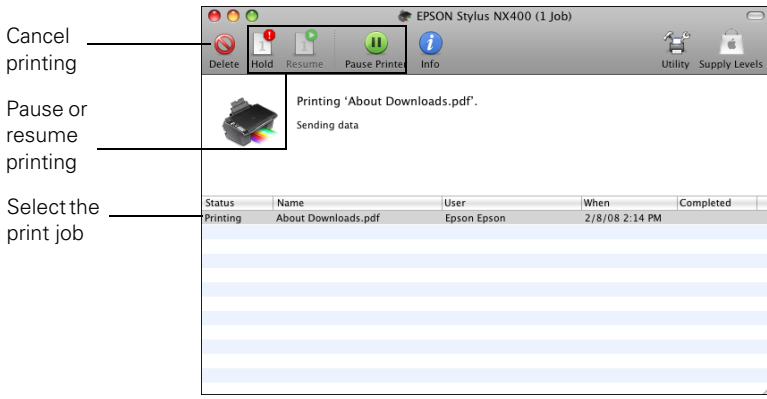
Cancel printing

Pause or resume printing

Select the print job

EPSON Stylus NX400 (1 Job)

Delete Hold Resume Pause Printer Info Utility Supply Levels

Printing 'About Downloads.pdf'.

Sending data

| Status | Name | User | When | Completed |
|---|---|---|---|---|
| Printing | About Downloads.pdf | Epson Epson | 2/8/08 2:14 PM | |